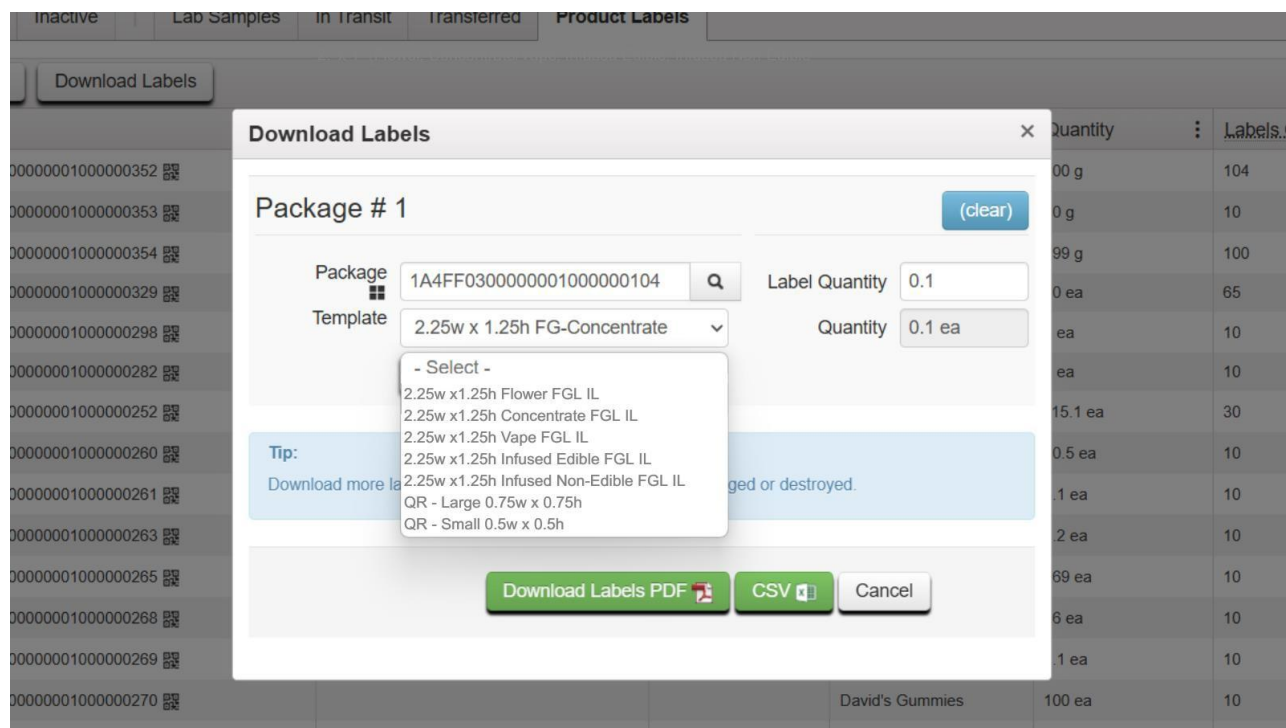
Inactive | Lab Samples | In Transit | Transferred | Product Labels

Download Labels

| | Quantity | Labels |
|---|---|---|
| 00000001000000352 | 00 g | 104 |
| 00000001000000353 | 0 g | 10 |
| 00000001000000354 | 99 g | 100 |
| 00000001000000329 | 0 ea | 65 |
| 00000001000000298 | ea | 10 |
| 00000001000000282 | ea | 10 |
| 00000001000000252 | 15.1 ea | 30 |
| 00000001000000260 | 0.5 ea | 10 |
| 00000001000000261 | .1 ea | 10 |
| 00000001000000263 | .2 ea | 10 |
| 00000001000000265 | 69 ea | 10 |
| 00000001000000268 | 6 ea | 10 |
| 00000001000000269 | .1 ea | 10 |
| 00000001000000270 David's Gummies | 100 ea | 10 |

Download Labels ×

Package # 1 (clear)

Package 1A4FF0300000001000000104

Label Quantity 0.1

Template 2.25w x 1.25h FG-Concentrate

Quantity 0.1 ea

- Select -
2.25w x1.25h Flower FGL IL
2.25w x1.25h Concentrate FGL IL
2.25w x1.25h Vape FGL IL
2.25w x1.25h Infused Edible FGL IL
2.25w x1.25h Infused Non-Edible FGL IL
QR - Large 0.75w x 0.75h
QR - Small 0.5w x 0.5h

Tip:
Download more la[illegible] ged or destroyed.

Download Labels PDF CSV Cancel